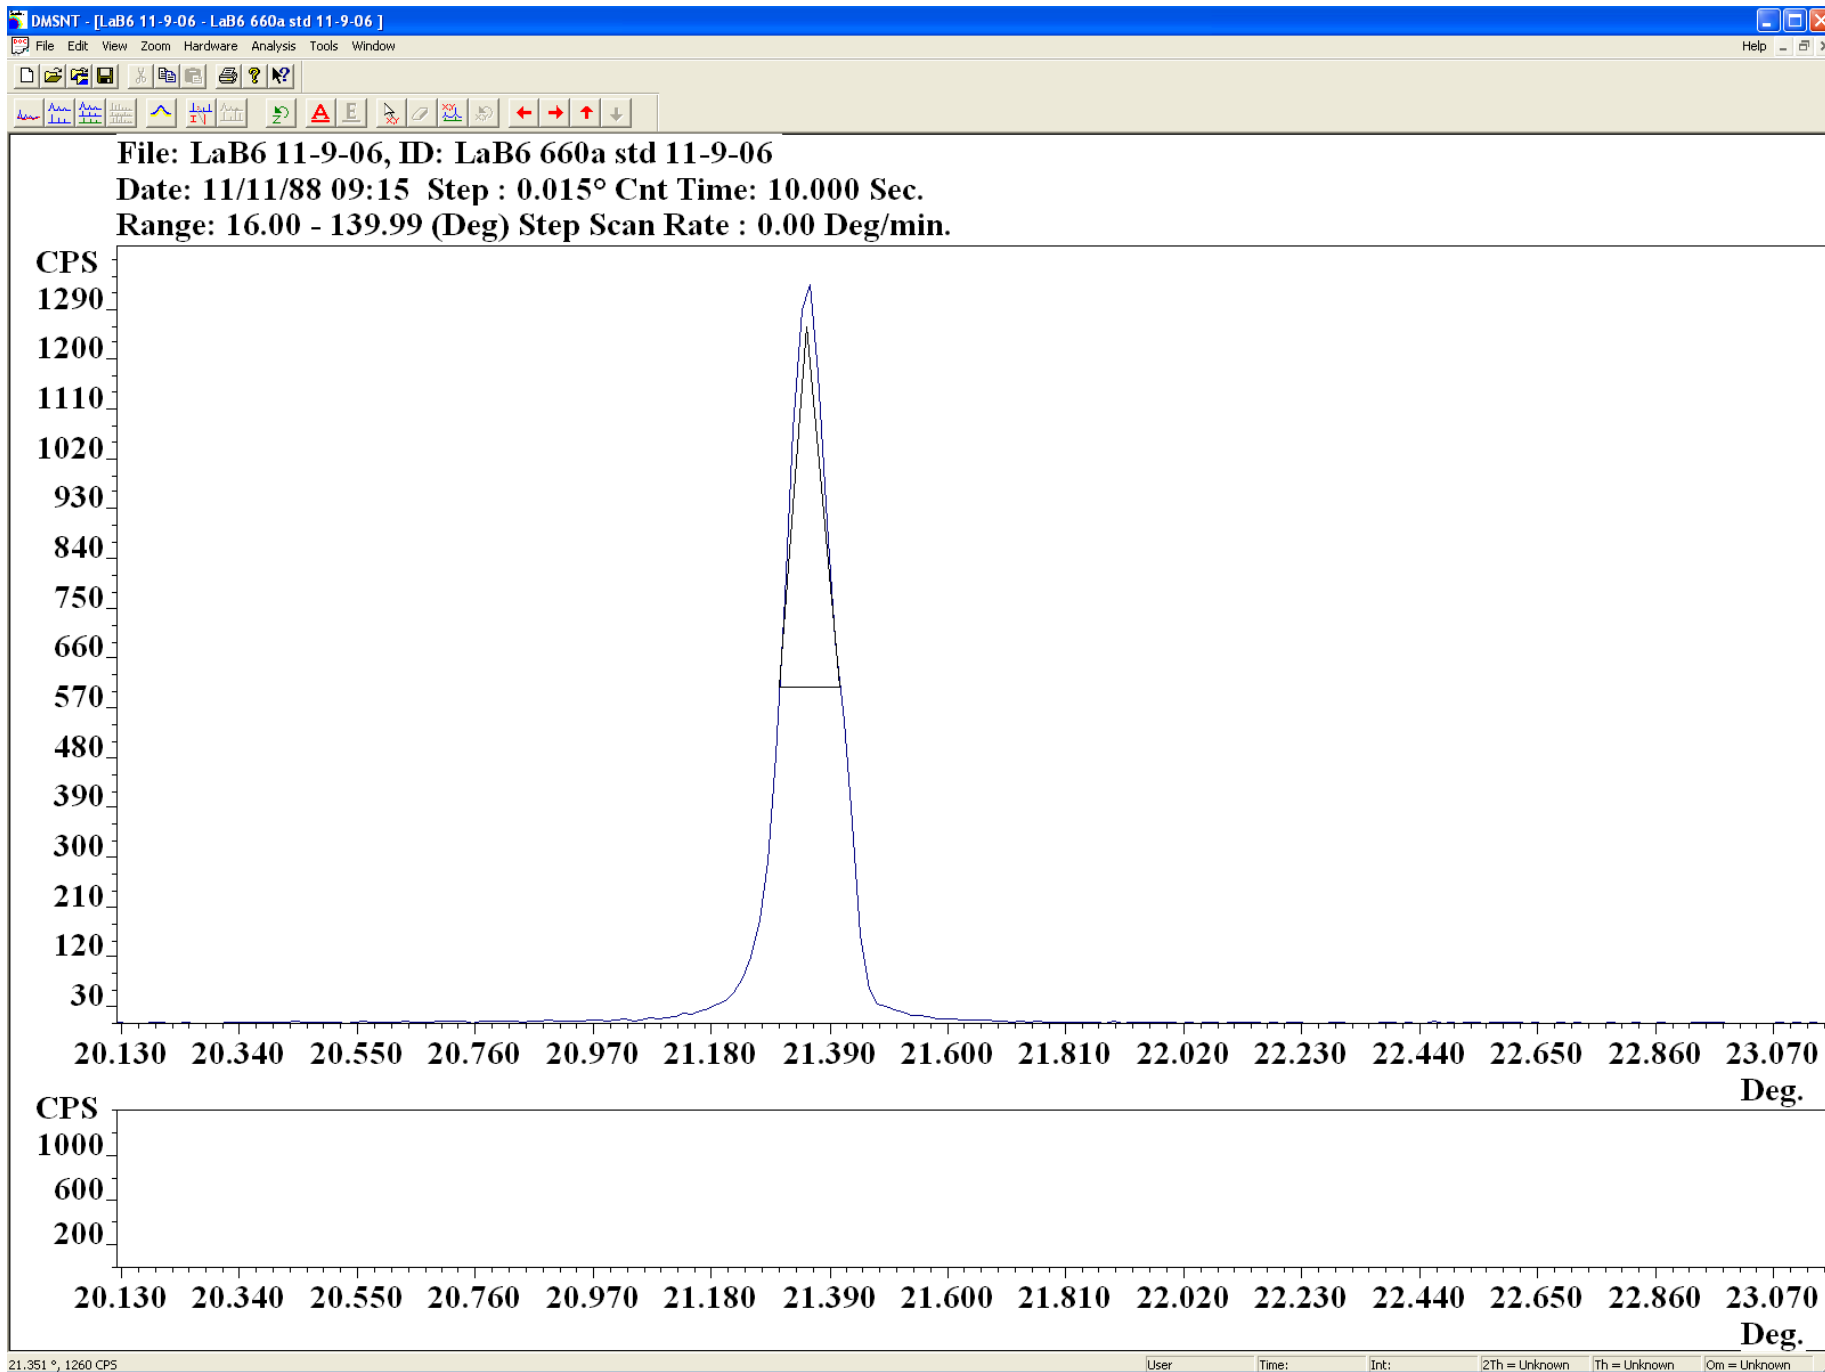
DMSNT - [LaB6 11-9-06 - LaB6 660a std 11-9-06 ]

File Edit View Zoom Hardware Analysis Tools Window Help

File: LaB6 11-9-06, ID: LaB6 660a std 11-9-06
Date: 11/11/88 09:15 Step : 0.015° Cnt Time: 10.000 Sec.
Range: 16.00 - 139.99 (Deg) Step Scan Rate : 0.00 Deg/min.

CPS
1290
1200
1110
1020
930
840
750
660
570
480
390
300
210
120
30

20.130 20.340 20.550 20.760 20.970 21.180 21.390 21.600 21.810 22.020 22.230 22.440 22.650 22.860 23.070
Deg.

CPS
1000
600
200

20.130 20.340 20.550 20.760 20.970 21.180 21.390 21.600 21.810 22.020 22.230 22.440 22.650 22.860 23.070
Deg.

21.351 °, 1260 CPS User Time: Int: 2Th = Unknown Th = Unknown Om = Unknown